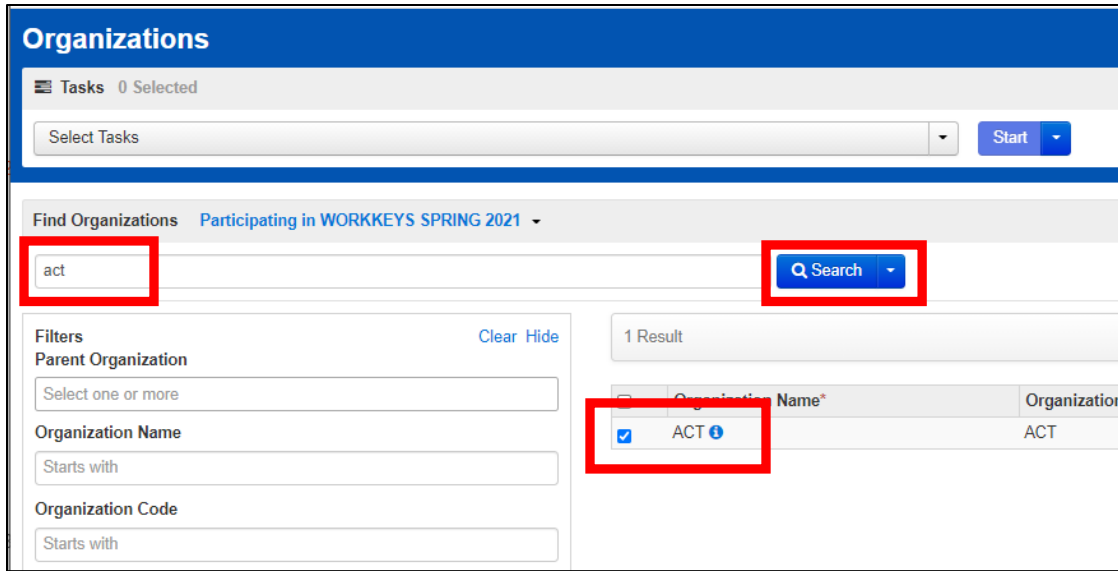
Organizations

Tasks 0 Selected

Select Tasks

Start

Find Organizations Participating in WORKKEYS SPRING 2021

act

Search

Filters

Clear Hide

Parent Organization

Select one or more

Organization Name

Starts with

Organization Code

Starts with

1 Result

| | Organization Name* | Organization |
|---|---|---|
| ☑ | ACT | ACT |